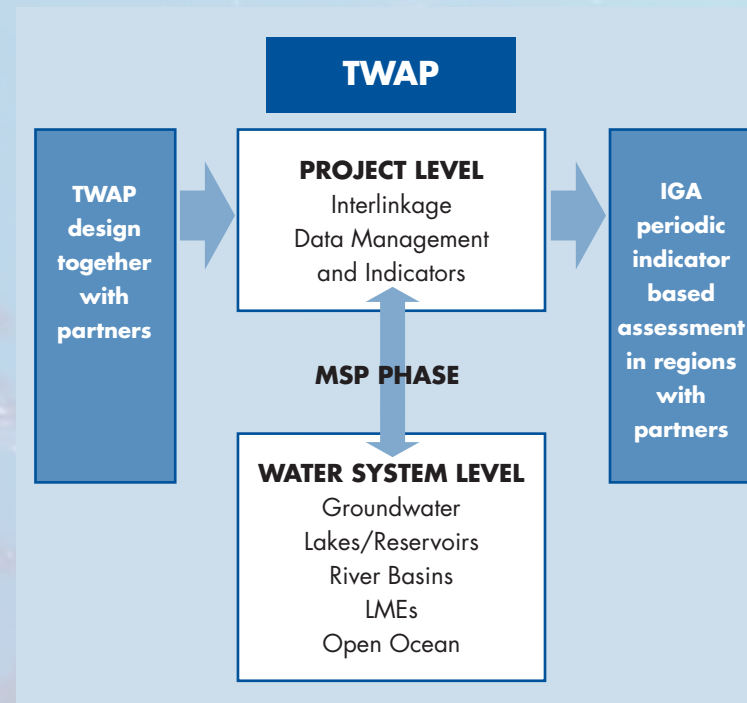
TWAP

TWAP design together with partners

PROJECT LEVEL
Interlinkage
Data Management and Indicators

IGA periodic indicator based assessment in regions with partners

MSP PHASE

WATER SYSTEM LEVEL
Groundwater
Lakes/Reservoirs
River Basins
LMEs
Open Ocean